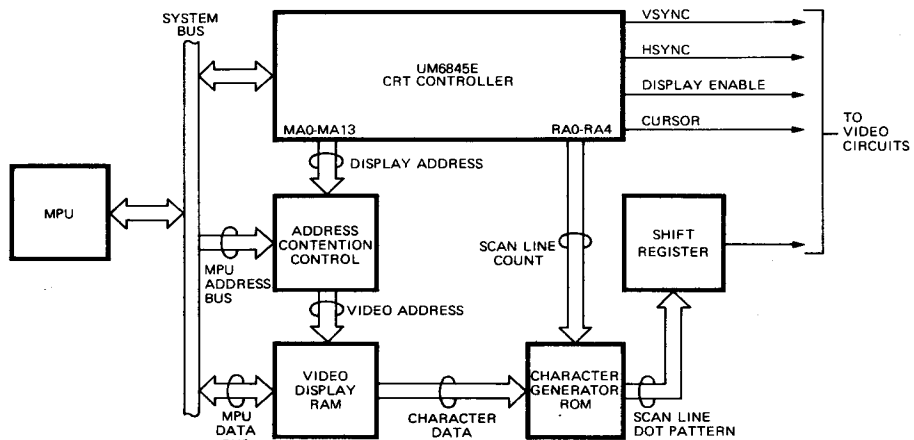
SYSTEM BUS

UM6845E CRT CONTROLLER

MA0-MA13

RA0-RA4

VSYNC

HSYNC

DISPLAY ENABLE

CURSOR

TO VIDEO CIRCUITS

MPU

DISPLAY ADDRESS

ADDRESS CONTENTION CONTROL

MPU ADDRESS BUS

VIDEO ADDRESS

SCAN LINE COUNT

SHIFT REGISTER

VIDEO DISPLAY RAM

MPU DATA

CHARACTER DATA

CHARACTER GENERATOR ROM

SCAN LINE DOT PATTERN